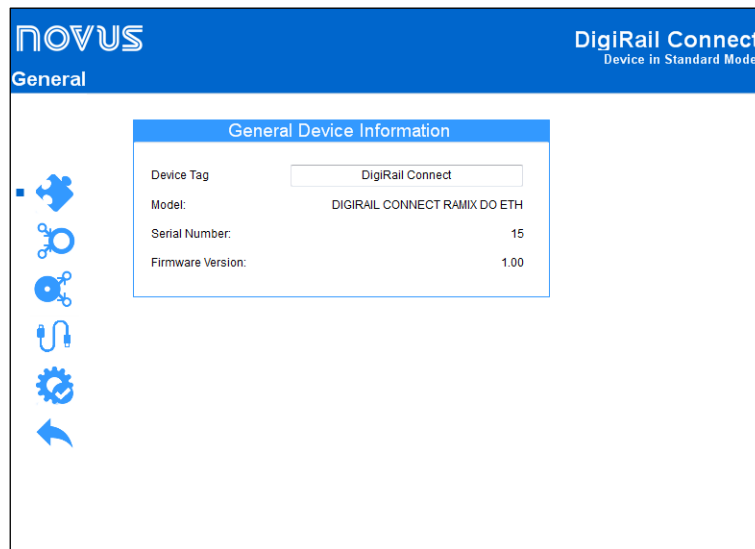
NOVUS

General

DigiRail Connect
Device in Standard Mode

General Device Information

| | |
|---|---|
| Device Tag | DigiRail Connect |
| Model: | DIGIRAIL CONNECT RAMIX DO ETH |
| Serial Number: | 15 |
| Firmware Version: | 1.00 |